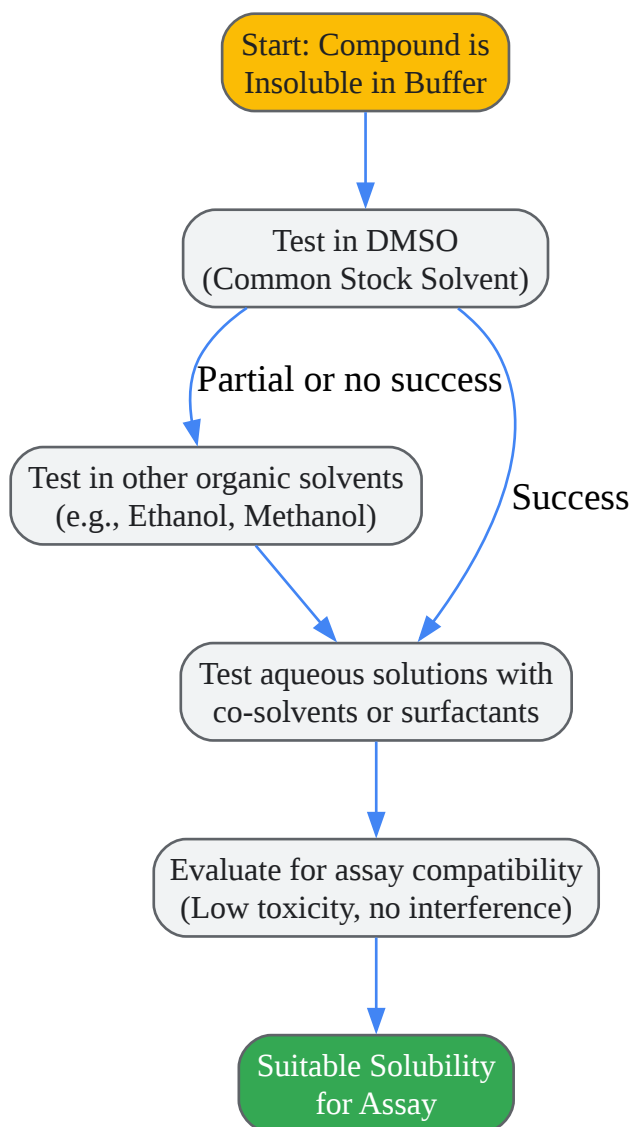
Start: Compound is Insoluble in Buffer

Test in DMSO (Common Stock Solvent)

Partial or no success

Success

Test in other organic solvents (e.g., Ethanol, Methanol)

Test aqueous solutions with co-solvents or surfactants

Evaluate for assay compatibility (Low toxicity, no interference)

Suitable Solubility for Assay